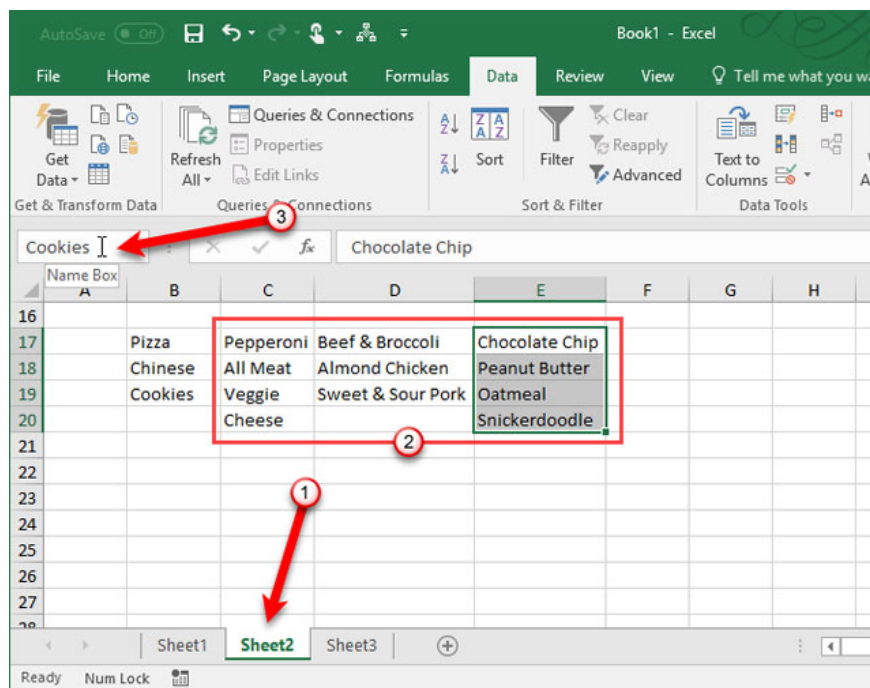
AutoSave Off Book1 - Excel

File Home Insert Page Layout Formulas Data Review View Tell me what you wa

Get Data Refresh All Queries & Connections Properties Edit Links Sort Filter Clear Reapply Advanced Text to Columns

Get & Transform Data Queries & Connections Sort & Filter Data Tools

3

Cookies fx Chocolate Chip

Name Box

| | A | B | C | D | E | F | G | H |
|---|---|---|---|---|---|---|---|---|
| 16 | | | | | | | | |
| 17 | | Pizza | Pepperoni | Beef & Broccoli | Chocolate Chip | | | |
| 18 | | Chinese | All Meat | Almond Chicken | Peanut Butter | | | |
| 19 | | Cookies | Veggie | Sweet & Sour Pork | Oatmeal | | | |
| 20 | | | Cheese | | Snickerdoodle | | | |
| 21 | | | | | | | | |
| 22 | | | | | | | | |
| 23 | | | | | | | | |
| 24 | | | | | | | | |
| 25 | | | | | | | | |
| 26 | | | | | | | | |
| 27 | | | | | | | | |

2

1

Sheet1 Sheet2 Sheet3

Ready Num Lock